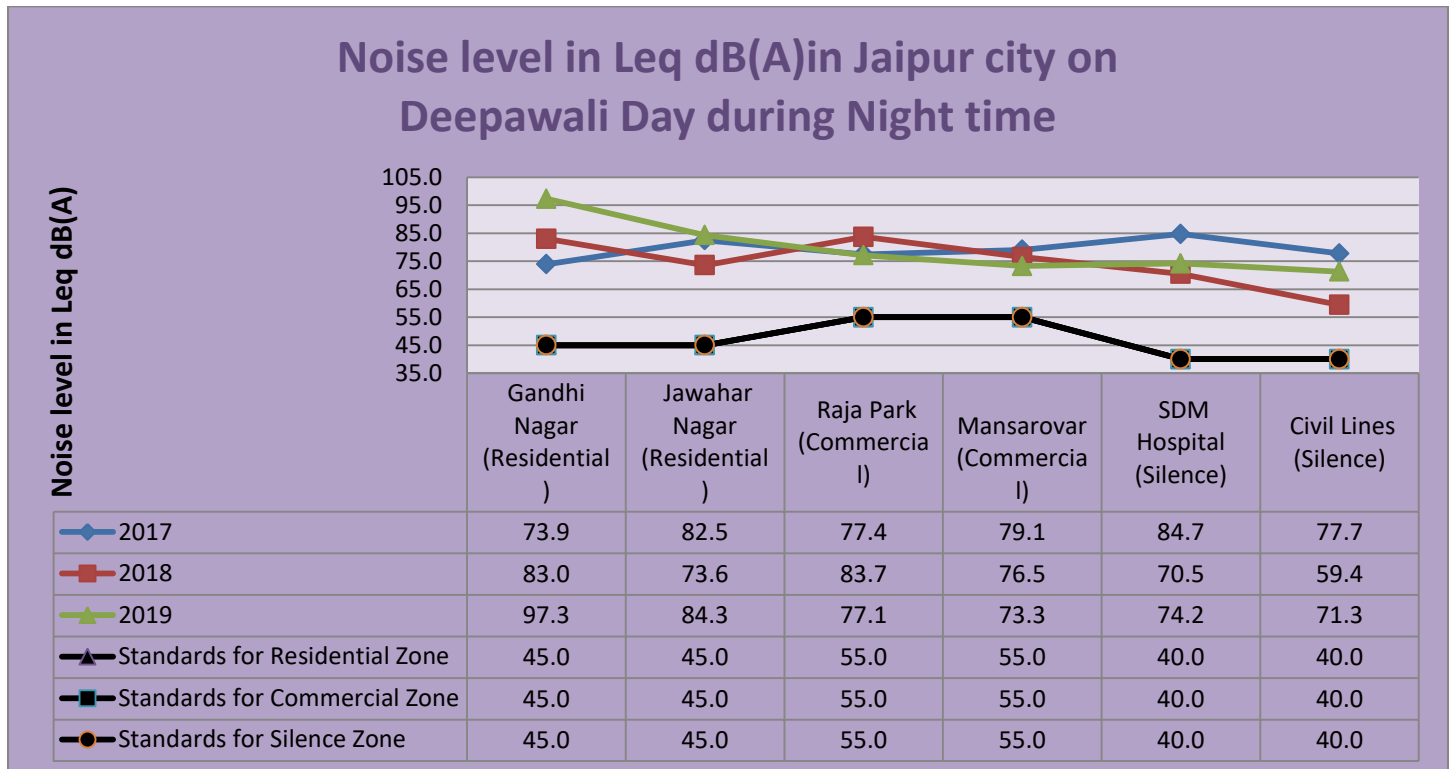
Noise level in Leq dB(A)in Jaipur city on Deepawali Day during Night time

Noise level in Leq dB(A)

105.0
95.0
85.0
75.0
65.0
55.0
45.0
35.0

| | Gandhi Nagar (Residential) | Jawahar Nagar (Residential) | Raja Park (Commercial) | Mansarovar (Commercial) | SDM Hospital (Silence) | Civil Lines (Silence) |
|---|---|---|---|---|---|---|
| 2017 | 73.9 | 82.5 | 77.4 | 79.1 | 84.7 | 77.7 |
| 2018 | 83.0 | 73.6 | 83.7 | 76.5 | 70.5 | 59.4 |
| 2019 | 97.3 | 84.3 | 77.1 | 73.3 | 74.2 | 71.3 |
| Standards for Residential Zone | 45.0 | 45.0 | 55.0 | 55.0 | 40.0 | 40.0 |
| Standards for Commercial Zone | 45.0 | 45.0 | 55.0 | 55.0 | 40.0 | 40.0 |
| Standards for Silence Zone | 45.0 | 45.0 | 55.0 | 55.0 | 40.0 | 40.0 |